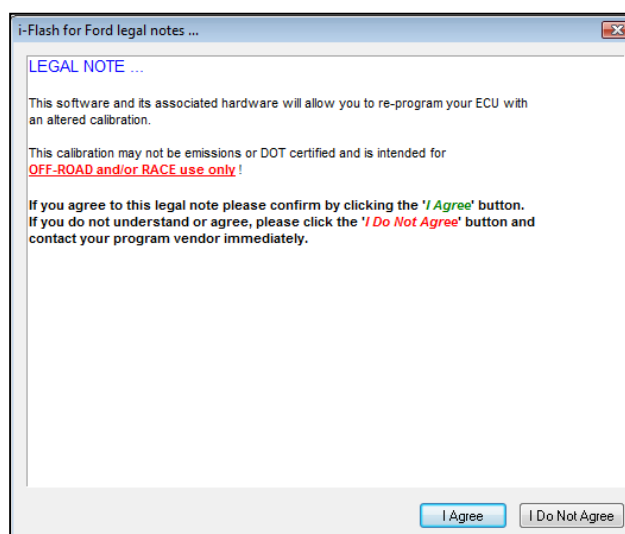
i-Flash for Ford legal notes ...

LEGAL NOTE ...

This software and its associated hardware will allow you to re-program your ECU with an altered calibration.

This calibration may not be emissions or DOT certified and is intended for OFF-ROAD and/or RACE use only !

If you agree to this legal note please confirm by clicking the 'I Agree' button.
If you do not understand or agree, please click the 'I Do Not Agree' button and contact your program vendor immediately.

I Agree

I Do Not Agree